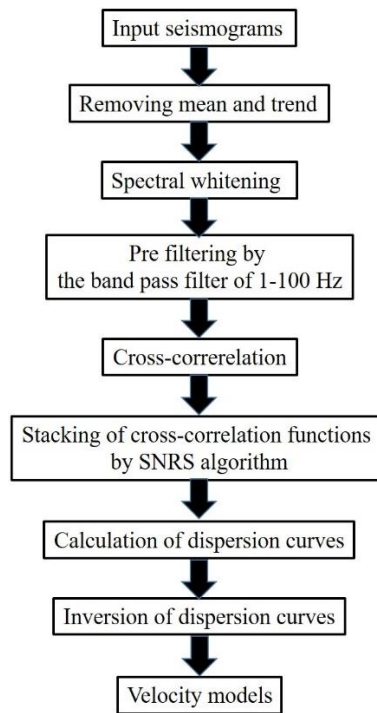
Input seismograms

Removing mean and trend

Spectral whitening

Pre filtering by the band pass filter of 1-100 Hz

Cross-correrelation

Stacking of cross-correlation functions by SNRS algorithm

Calculation of dispersion curves

Inversion of dispersion curves

Velocity models